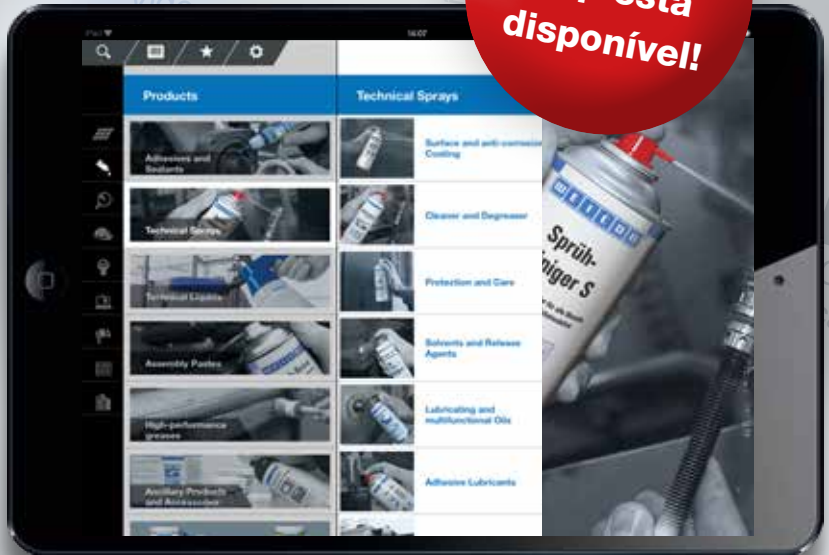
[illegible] está disponível!

iPad 14:07

Products

Technical Sprays

Adhesives and Sealants

Technical Sprays

Technical Liquids

Assembly Pastes

High-performance greases

Ancillary Products and Accessories

Surface and anti-corrosion Coating

Cleaner and Degreaser

Protection and Care

Solvents and Release Agents

Lubricating and multifunctional Oils

Adhesive Lubricants

WEICON

Sprüh-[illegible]iniger S